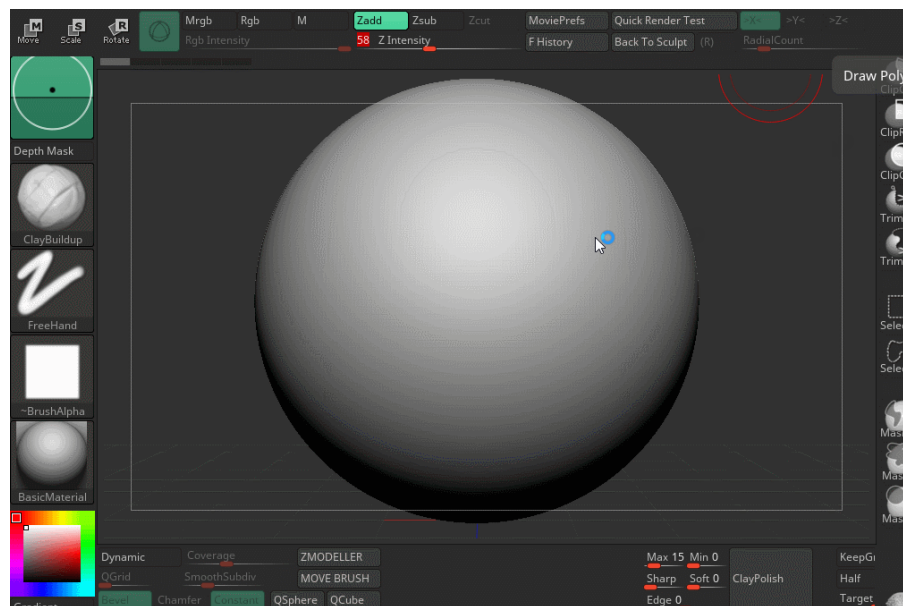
M
Move
S
Scale
R
Rotate
Mrgb
Rgb
M
Zadd
Zsub
Zcut
MoviePrefs
Quick Render Test
>X<
>Y<
>Z<
Rgb Intensity
58
Z Intensity
F History
Back To Sculpt
(R)
RadialCount
Draw Poly
ClipC
ClipR
ClipC
Trim
Trim
Selec
Selec
Mas
Mas
Mas
Depth Mask
ClayBuildup
FreeHand
~BrushAlpha
BasicMaterial
Dynamic
Coverage
ZMODELLER
QGrid
SmoothSubdiv
MOVE BRUSH
Bevel
Chamfer
Constant
QSphere
QCube
Max 15
Min 0
Sharp
Soft 0
Edge 0
ClayPolish
KeepGr
Half
Target
Gradient